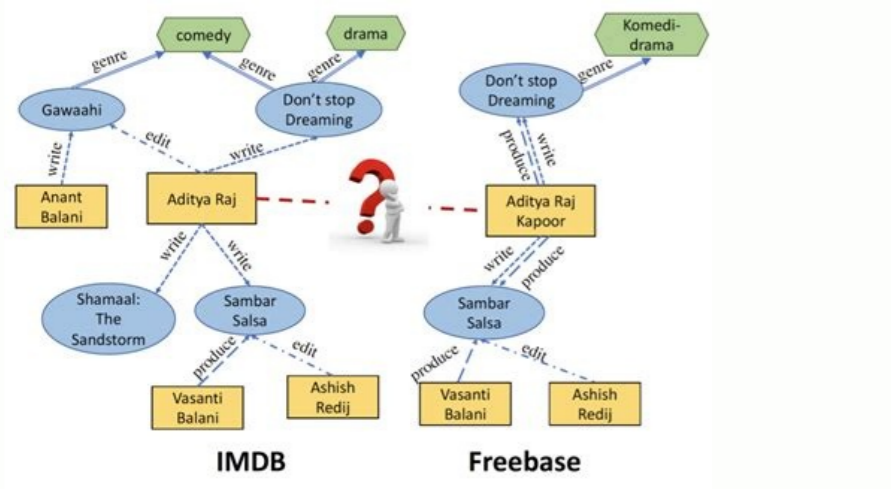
comedy

drama

genre

genre

genre

Gawaahi

Don't stop Dreaming

edit

write

write

Anant Balani

Aditya Raj

write

write

Shamaal: The Sandstorm

Sambar Salsa

edit

produce

Vasanti Balani

Ashish Redij

IMDB

Komedi-drama

genre

Don't stop Dreaming

produce

write

Aditya Raj Kapoor

write

produce

Sambar Salsa

produce

edit

Vasanti Balani

Ashish Redij

Freebase